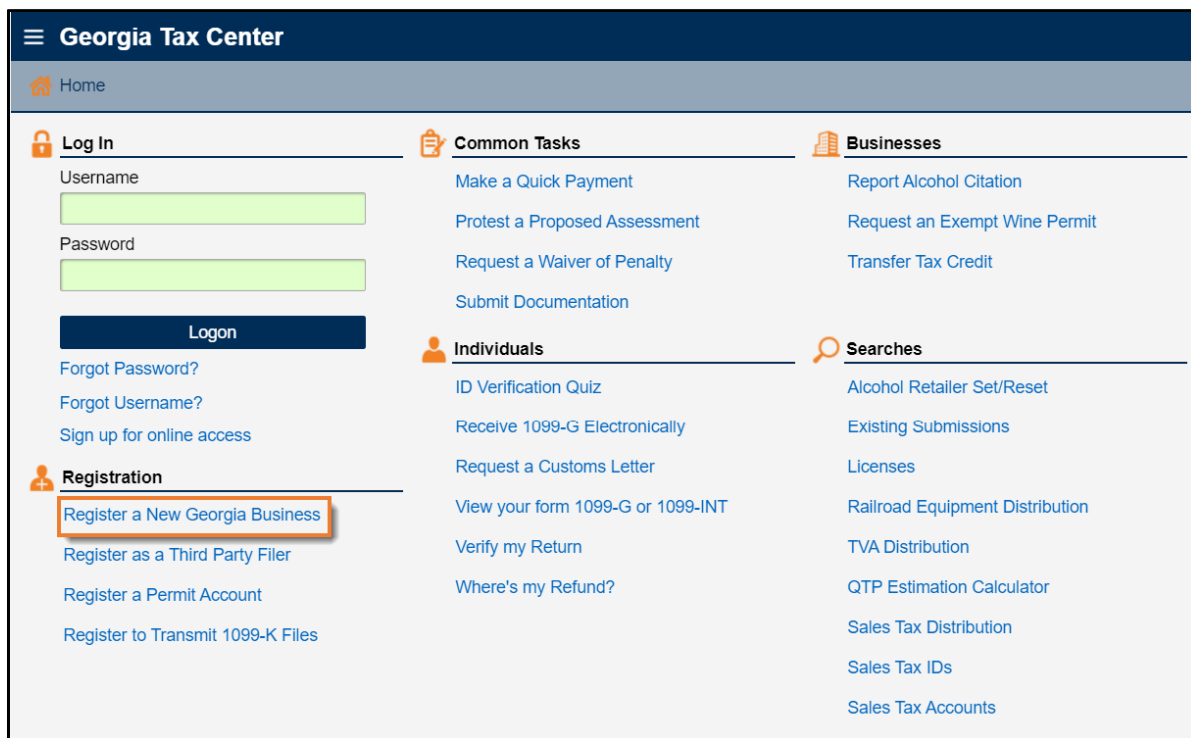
Georgia Tax Center

Home

Log In

Username

Password

Logon

Forgot Password?

Forgot Username?

Sign up for online access

Registration

Register a New Georgia Business

Register as a Third Party Filer

Register a Permit Account

Register to Transmit 1099-K Files

Common Tasks

Make a Quick Payment

Protest a Proposed Assessment

Request a Waiver of Penalty

Submit Documentation

Individuals

ID Verification Quiz

Receive 1099-G Electronically

Request a Customs Letter

View your form 1099-G or 1099-INT

Verify my Return

Where's my Refund?

Businesses

Report Alcohol Citation

Request an Exempt Wine Permit

Transfer Tax Credit

Searches

Alcohol Retailer Set/Reset

Existing Submissions

Licenses

Railroad Equipment Distribution

TVA Distribution

QTP Estimation Calculator

Sales Tax Distribution

Sales Tax IDs

Sales Tax Accounts